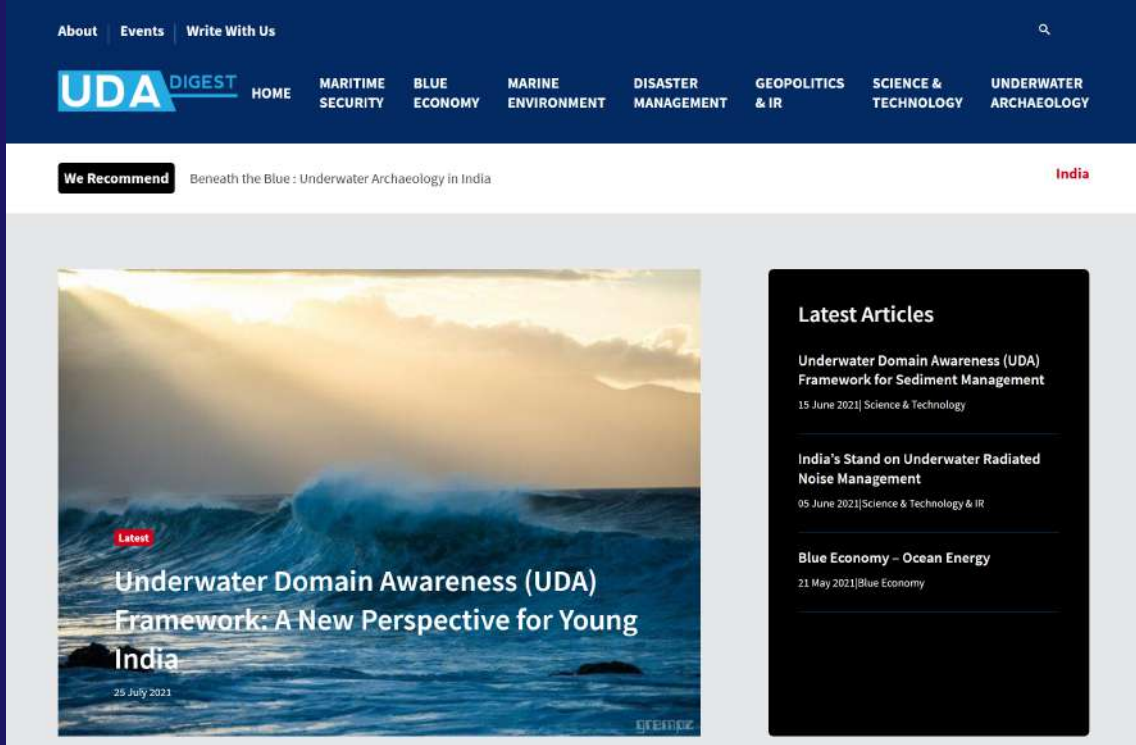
About | Events | Write With Us

UDA DIGEST

HOME
MARITIME SECURITY
BLUE ECONOMY
MARINE ENVIRONMENT
DISASTER MANAGEMENT
GEOPOLITICS & IR
SCIENCE & TECHNOLOGY
UNDERWATER ARCHAEOLOGY

We Recommend
Beneath the Blue : Underwater Archaeology in India
India

Latest
Underwater Domain Awareness (UDA) Framework: A New Perspective for Young India
25 July 2021

grempz

Latest Articles

Underwater Domain Awareness (UDA) Framework for Sediment Management
15 June 2021| Science & Technology

India's Stand on Underwater Radiated Noise Management
05 June 2021|Science & Technology & IR

Blue Economy – Ocean Energy
21 May 2021|Blue Economy